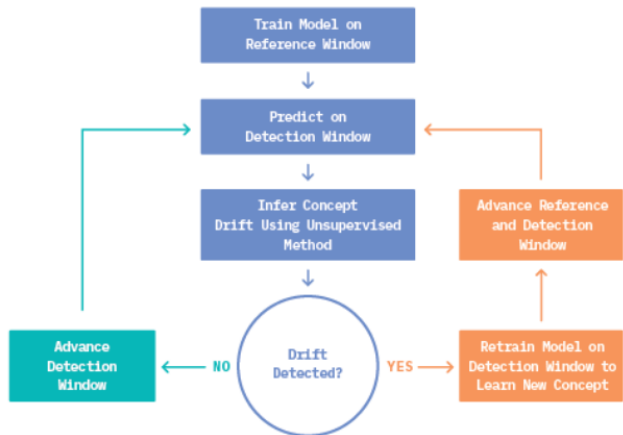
Train Model on Reference Window

Predict on Detection Window

Infer Concept Drift Using Unsupervised Method

Drift Detected?

NO

Advance Detection Window

YES

Retrain Model on Detection Window to Learn New Concept

Advance Reference and Detection Window